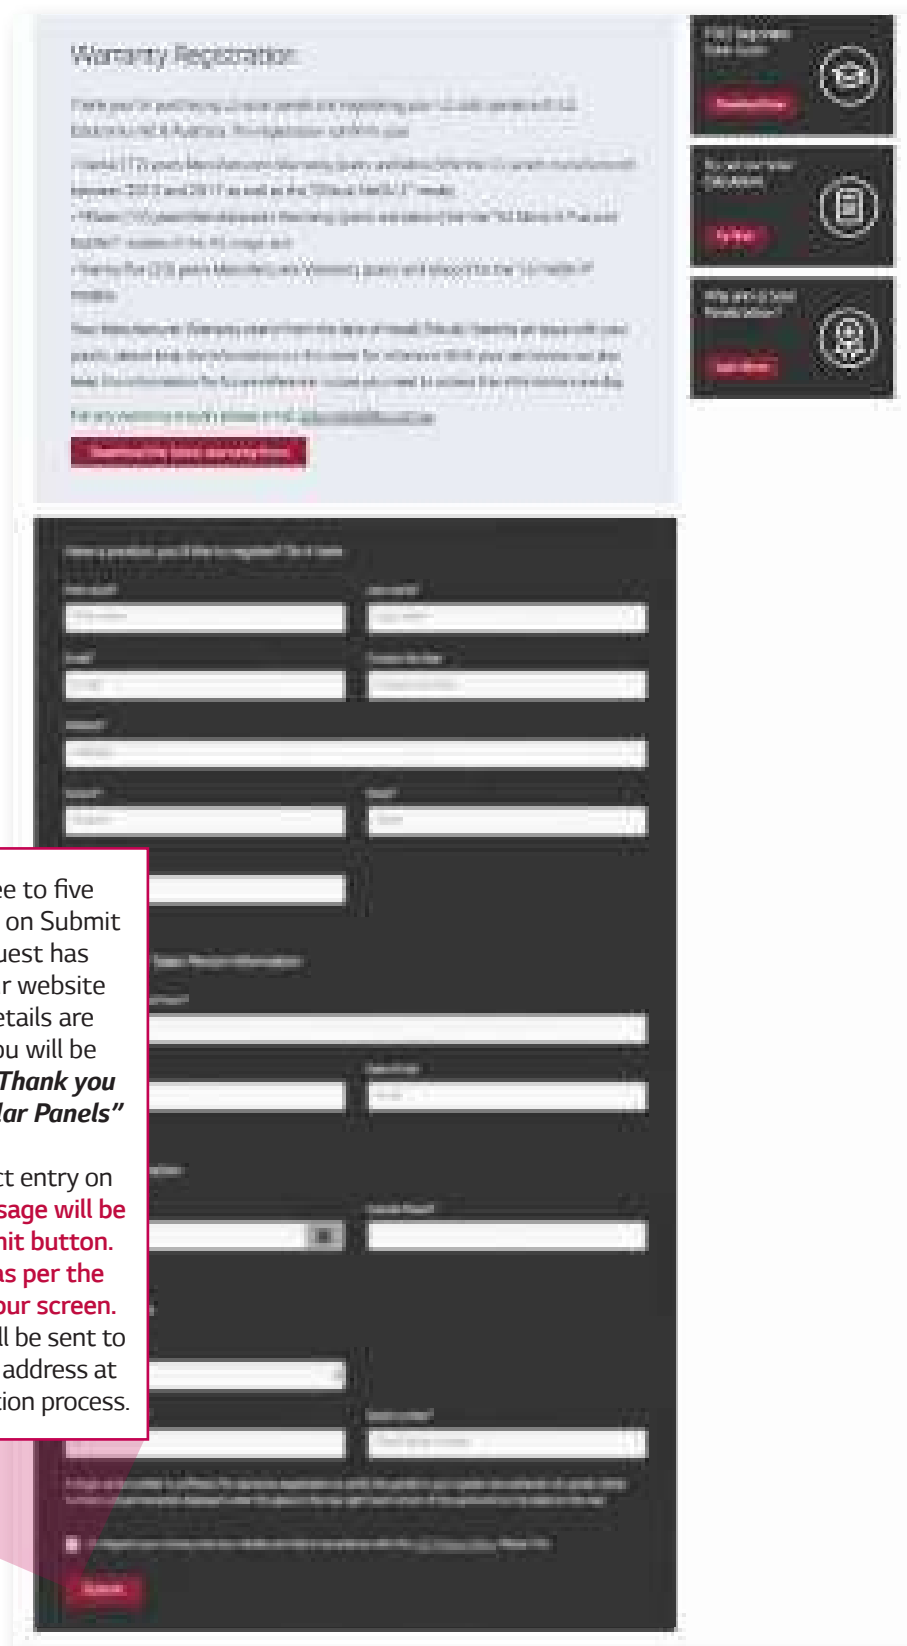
Warranty Registration

ee to five
on Submit
uest has
r website
etails are
ou will be
Thank you
lar Panels”

ct entry on
sage will be
mit button.
as per the
our screen.
ll be sent to
address at
tion process.